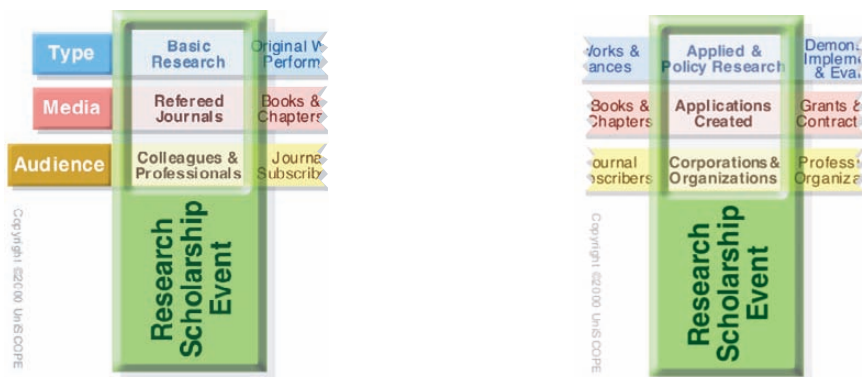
Type | Basic Research | Original W Perform

Media | Refereed Journals | Books & Chapters

Audience | Colleagues & Professionals | Journa Subscrib

Research Scholarship Event

Copyright ©2000 UniSCOPE

Vorks & ances | Applied & Policy Research | Demon Impleme & Eva

Books & Chapters | Applications Created | Grants & Contract

ournal scribers | Corporations & Organizations | Profess Organiza

Research Scholarship Event

Copyright ©2000 UniSCOPE